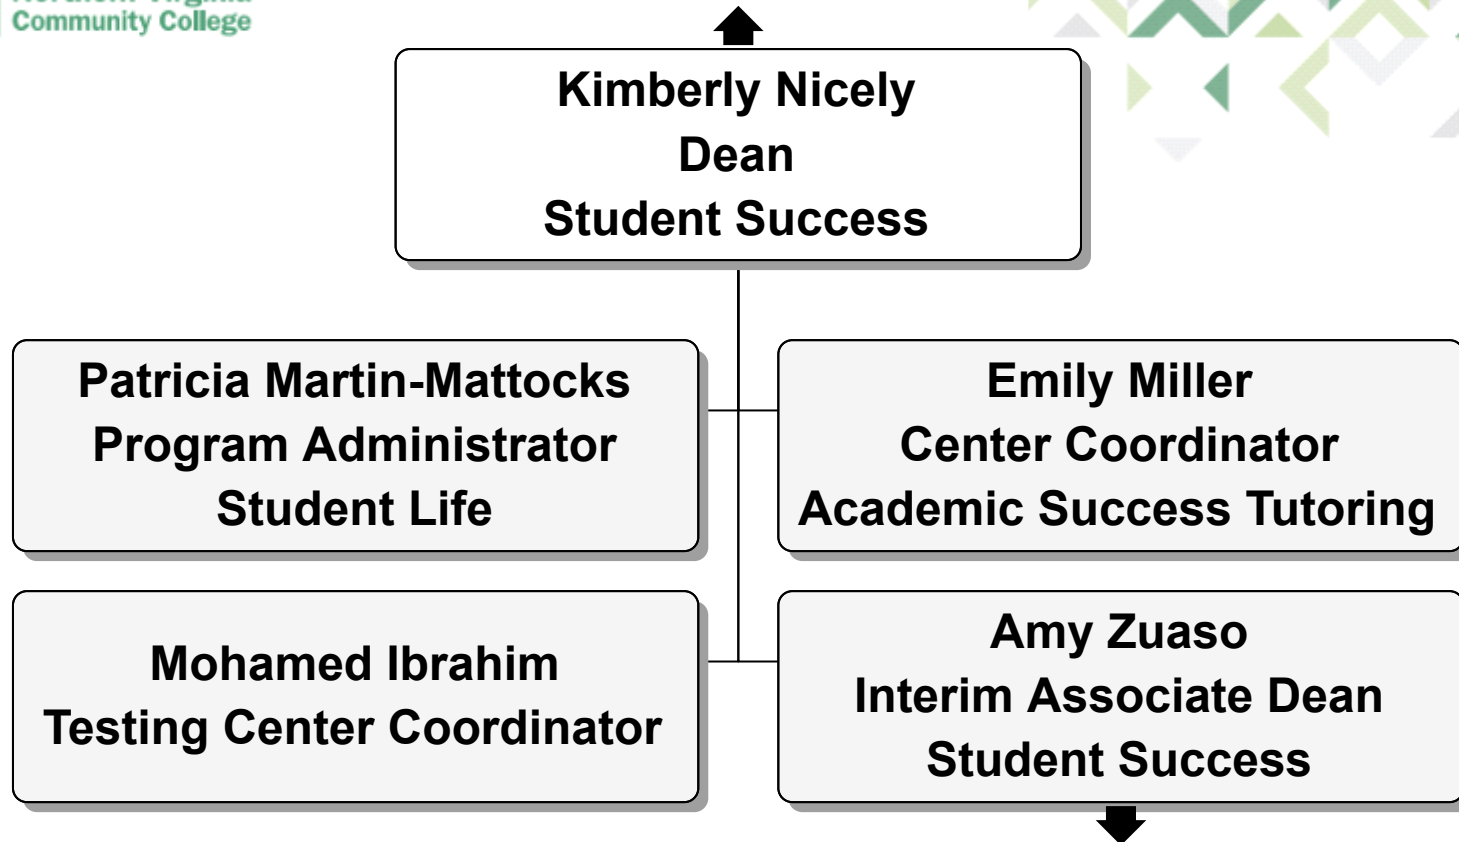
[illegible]
Community College

Kimberly Nicely
Dean
Student Success

Patricia Martin-Mattocks
Program Administrator
Student Life

Emily Miller
Center Coordinator
Academic Success Tutoring

Mohamed Ibrahim
Testing Center Coordinator

Amy Zuaso
Interim Associate Dean
Student Success